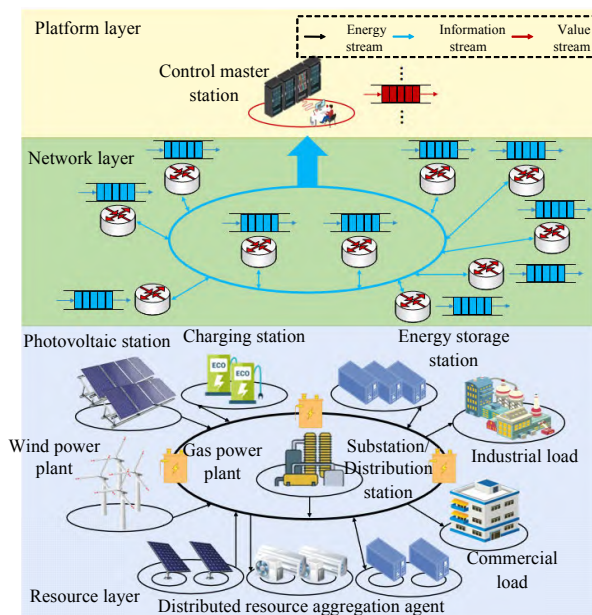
Platform layer

Energy stream

Information stream

Value stream

Control master station

Network layer

Photovoltaic station

Charging station

Energy storage station

Wind power plant

Gas power plant

Substation/ Distribution station

Industrial load

Commercial load

Resource layer

Distributed resource aggregation agent